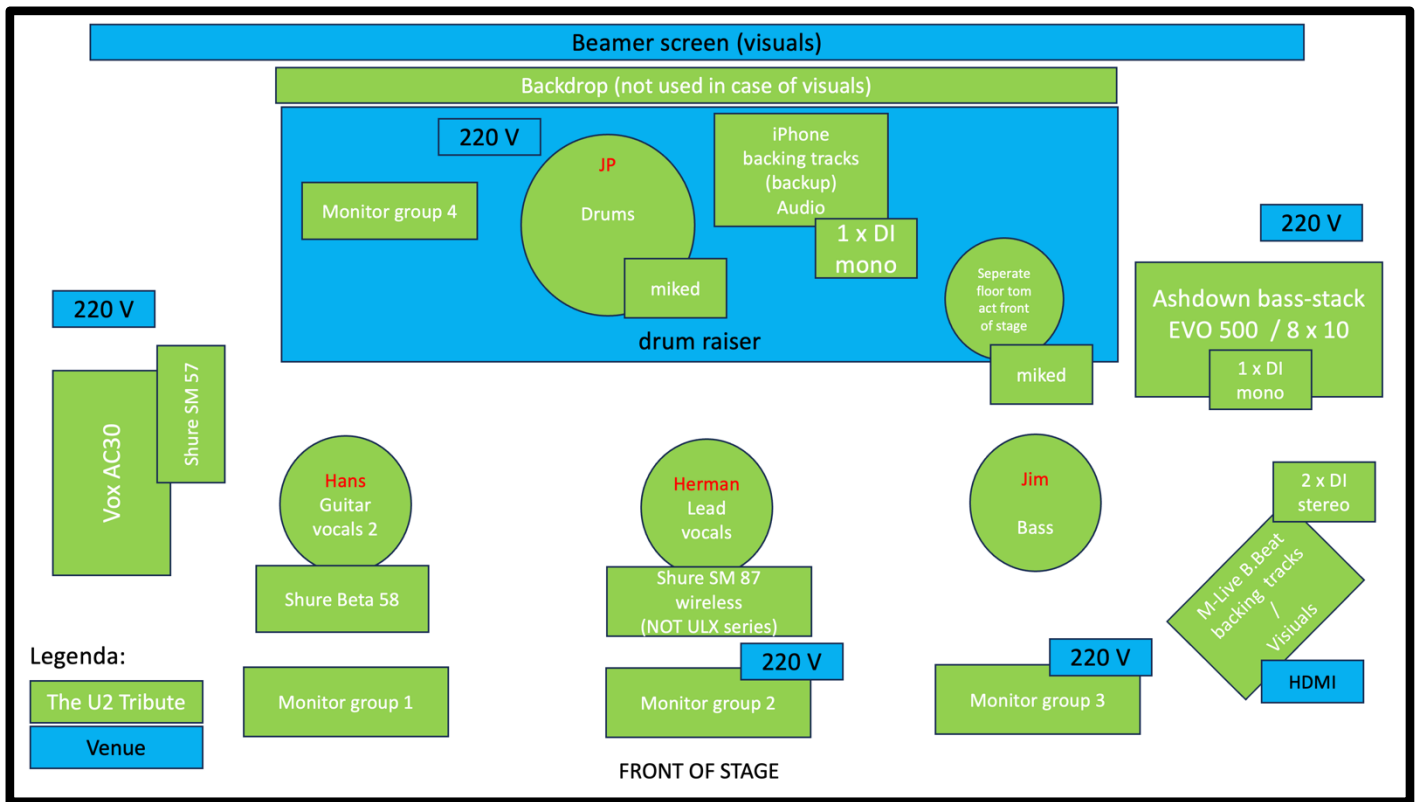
Beamer screen (visuals)

Backdrop (not used in case of visuals)

220 V

Monitor group 4

JP
Drums

miked

iPhone
backing tracks
(backup)
Audio

1 x DI
mono

Seperate floor tom act front of stage

miked

drum raiser

220 V

Ashdown bass-stack
EVO 500 / 8 x 10

1 x DI
mono

220 V

Vox AC30

Shure SM 57

Hans
Guitar
vocals 2

Shure Beta 58

Herman
Lead
vocals

Shure SM 87
wireless
(NOT ULX series)

Jim
Bass

2 x DI
stereo

M-Live B.Beat
backing tracks
/
Visuals

HDMI

Legenda:

The U2 Tribute

Venue

Monitor group 1

220 V

Monitor group 2

220 V

Monitor group 3

FRONT OF STAGE